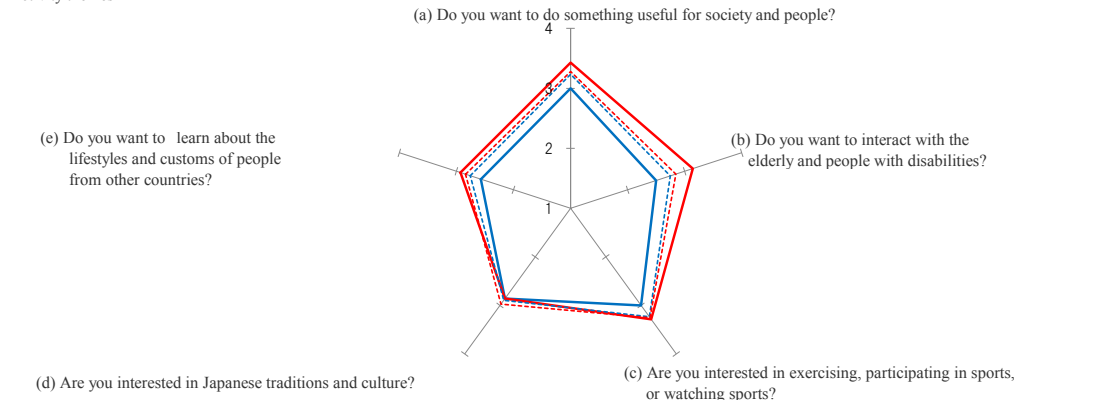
(a) Do you want to do something useful for society and people?

4

3

2

1

(e) Do you want to learn about the lifestyles and customs of people from other countries?

(b) Do you want to interact with the elderly and people with disabilities?

(d) Are you interested in Japanese traditions and culture?

(c) Are you interested in exercising, participating in sports, or watching sports?